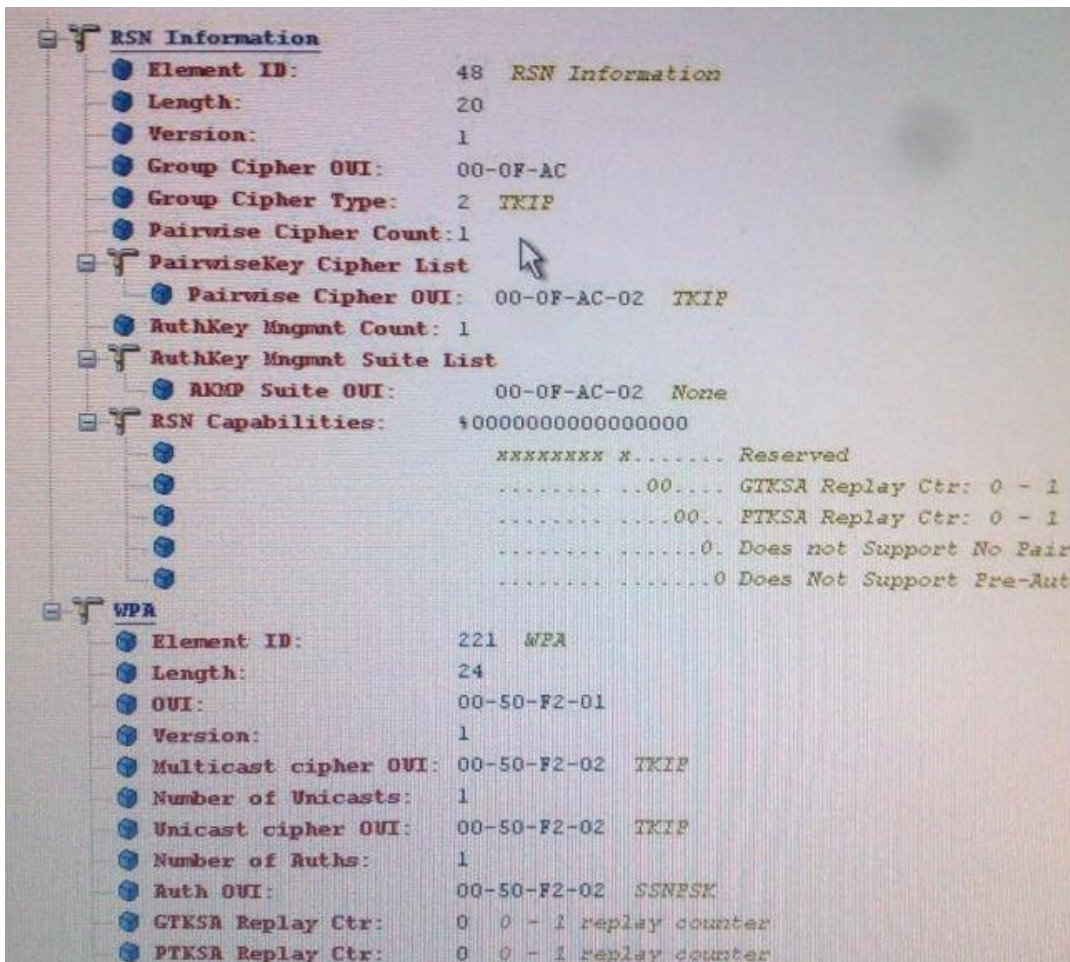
RSN Information
Element ID: 48 RSN Information
Length: 20
Version: 1
Group Cipher OUI: 00-0F-AC
Group Cipher Type: 2 TKIP
Pairwise Cipher Count: 1
PairwiseKey Cipher List
Pairwise Cipher OUI: 00-0F-AC-02 TKIP
AuthKey Mngmnt Count: 1
AuthKey Mngmnt Suite List
AKMP Suite OUI: 00-0F-AC-02 None
RSN Capabilities: %0000000000000000
xxxxxxxx x....... Reserved
........ ..00.... GTKSA Replay Ctr: 0 - 1
........ ....00.. PTKSA Replay Ctr: 0 - 1
........ ......0. Does not Support No Pair
........ .......0 Does Not Support Pre-Aut
WPA
Element ID: 221 WPA
Length: 24
OUI: 00-50-F2-01
Version: 1
Multicast cipher OUI: 00-50-F2-02 TKIP
Number of Unicasts: 1
Unicast cipher OUI: 00-50-F2-02 TKIP
Number of Auths: 1
Auth OUI: 00-50-F2-02 SSNPSK
GTKSA Replay Ctr: 0 0 - 1 replay counter
PTKSA Replay Ctr: 0 0 - 1 replay counter